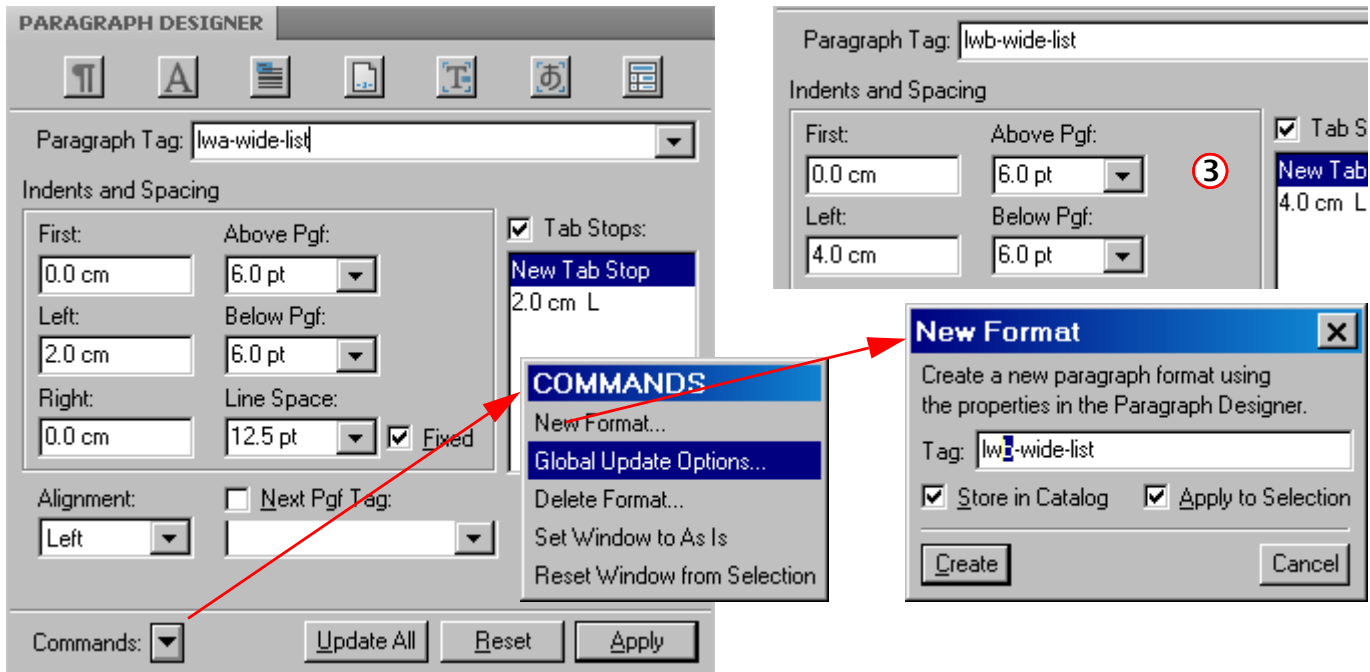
PARAGRAPH DESIGNER

Paragraph Tag: lwa-wide-list

Indents and Spacing

First: 0.0 cm
Above Pgf: 6.0 pt
Left: 2.0 cm
Below Pgf: 6.0 pt
Right: 0.0 cm
Line Space: 12.5 pt
Fixed

Tab Stops:
New Tab Stop
2.0 cm L

Alignment: Left
Next Pgf Tag:

Commands:
Update All
Reset
Apply

COMMANDS
New Format...
Global Update Options...
Delete Format...
Set Window to As Is
Reset Window from Selection

Paragraph Tag: lwb-wide-list

Indents and Spacing

First: 0.0 cm
Above Pgf: 6.0 pt
Left: 4.0 cm
Below Pgf: 6.0 pt

3

Tab S
New Tab
4.0 cm L

New Format

Create a new paragraph format using the properties in the Paragraph Designer.

Tag: lwb-wide-list

Store in Catalog
Apply to Selection

Create
Cancel